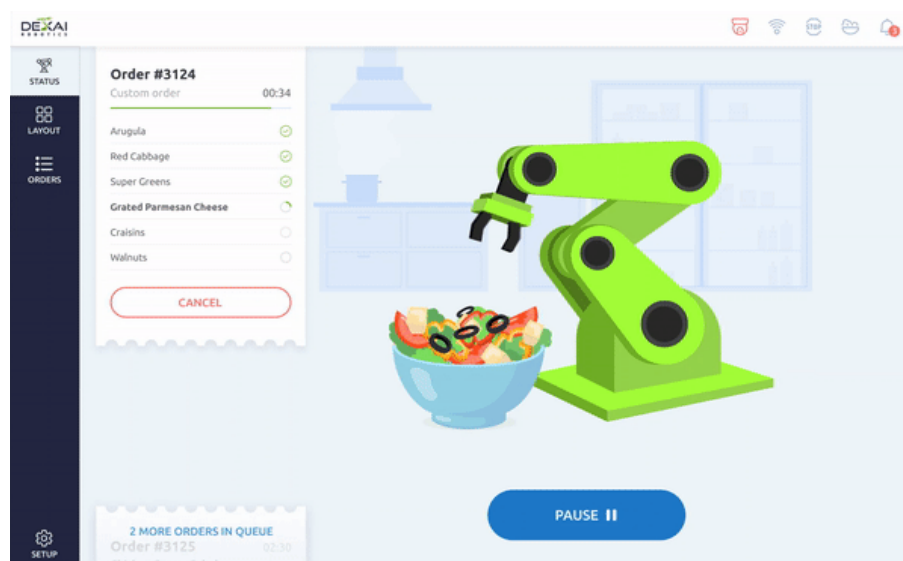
DEXAI ROBOTICS

STATUS
LAYOUT
ORDERS
SETUP

Order #3124
Custom order 00:34

Arugula
Red Cabbage
Super Greens
Grated Parmesan Cheese
Craisins
Walnuts

CANCEL

2 MORE ORDERS IN QUEUE
Order #3125 02:30

PAUSE